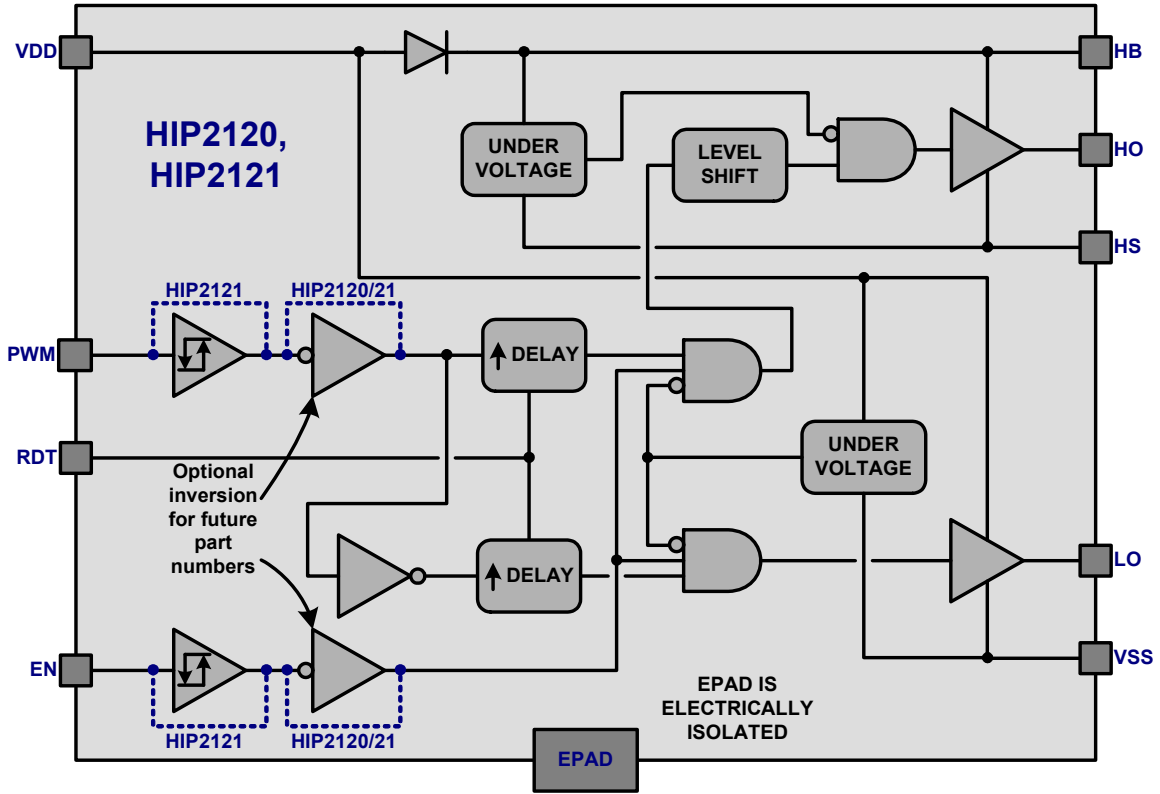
VDD
HB
HIP2120,
HIP2121
UNDER VOLTAGE
LEVEL SHIFT
HO
HS
HIP2121
HIP2120/21
PWM
DELAY
RDT
UNDER VOLTAGE
Optional inversion for future part numbers
DELAY
LO
EN
VSS
HIP2121
HIP2120/21
EPAD IS ELECTRICALLY ISOLATED
EPAD